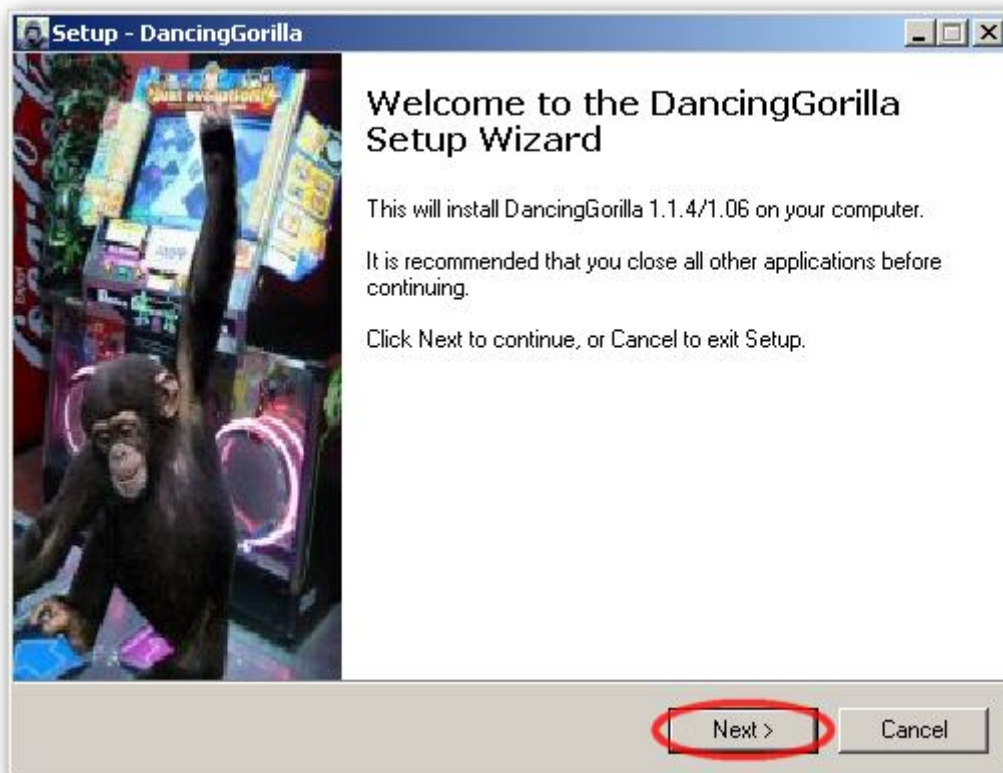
Setup - DancingGorilla

Welcome to the DancingGorilla Setup Wizard

This will install DancingGorilla 1.1.4/1.06 on your computer.

It is recommended that you close all other applications before continuing.

Click Next to continue, or Cancel to exit Setup.

Next >

Cancel